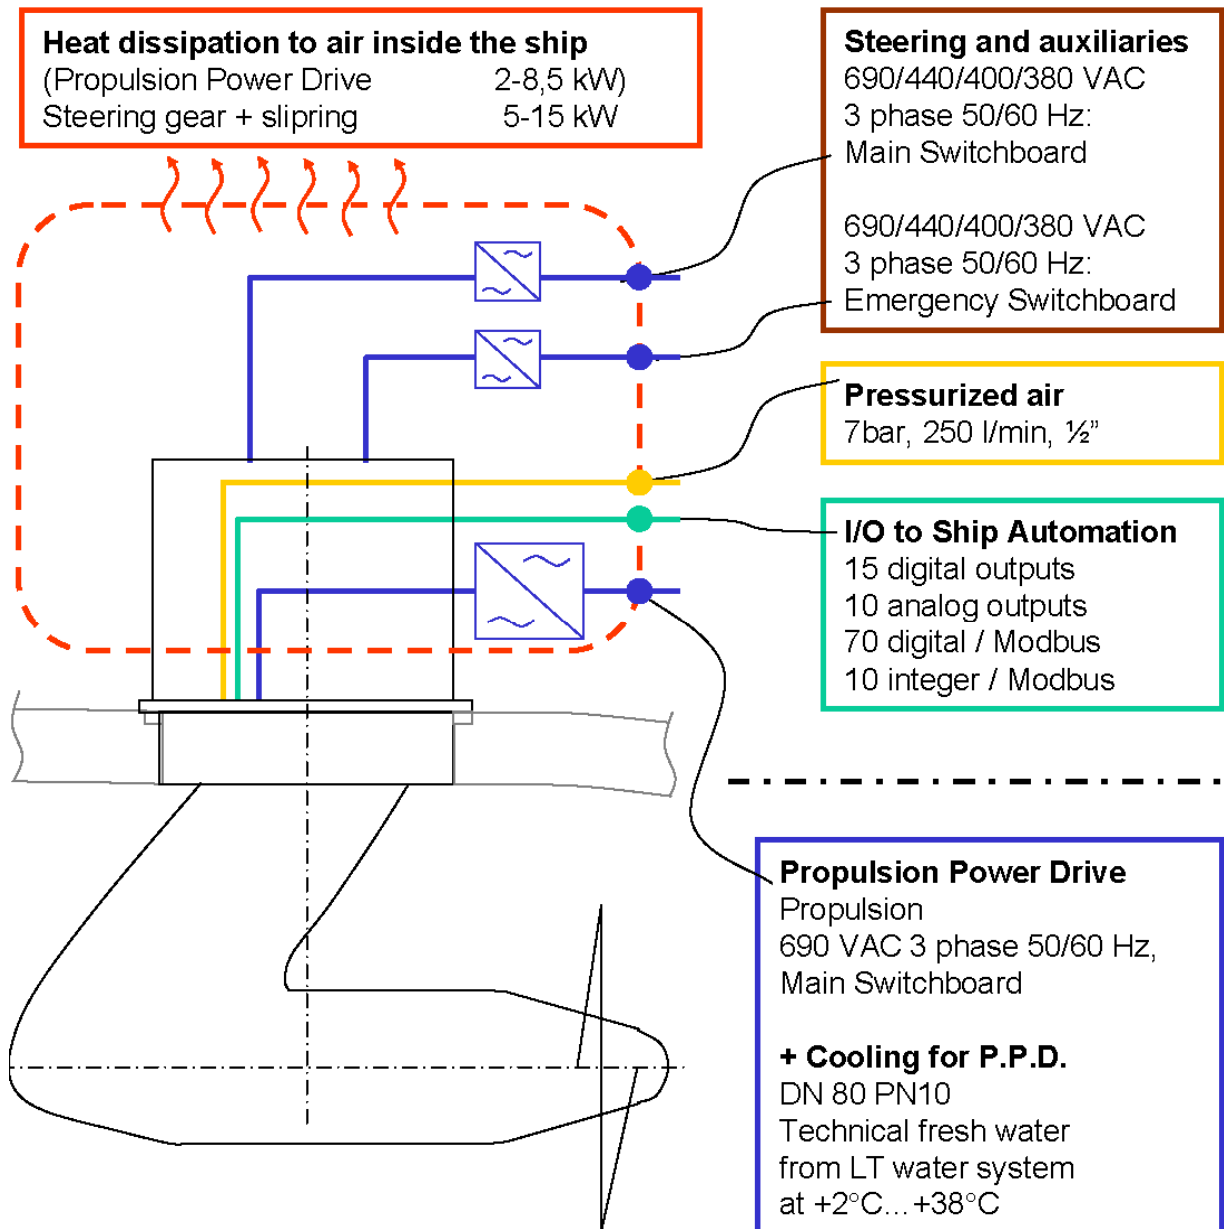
Heat dissipation to air inside the ship
(Propulsion Power Drive 2-8,5 kW)
Steering gear + slipring 5-15 kW

Steering and auxiliaries
690/440/400/380 VAC
3 phase 50/60 Hz:
Main Switchboard

690/440/400/380 VAC
3 phase 50/60 Hz:
Emergency Switchboard

Pressurized air
7bar, 250 l/min, ½"

I/O to Ship Automation
15 digital outputs
10 analog outputs
70 digital / Modbus
10 integer / Modbus

Propulsion Power Drive
Propulsion
690 VAC 3 phase 50/60 Hz,
Main Switchboard

+ Cooling for P.P.D.
DN 80 PN10
Technical fresh water
from LT water system
at +2°C...+38°C